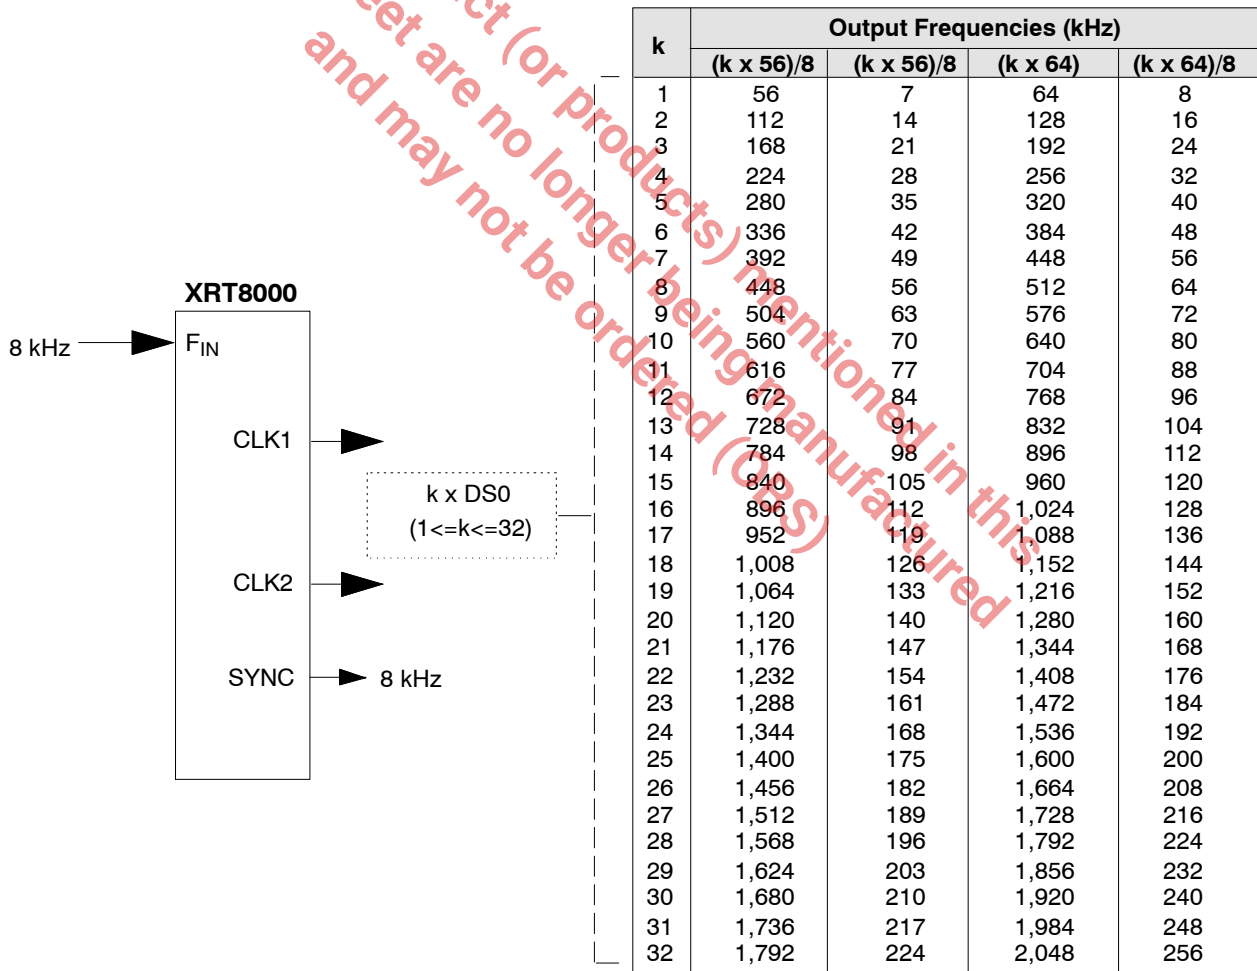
eet are no longer being manufactured in this ct (or products) mentioned in this
and may not be ordered (OBS)

XRT8000

8 kHz

$F_{IN}$

CLK1

CLK2

SYNC

8 kHz

k x DS0
(1<=k<=32)

| k | Output Frequencies (kHz) | | | |
|---|---|---|---|---|
| | (k x 56)/8 | (k x 56)/8 | (k x 64) | (k x 64)/8 |
| 1 | 56 | 7 | 64 | 8 |
| 2 | 112 | 14 | 128 | 16 |
| 3 | 168 | 21 | 192 | 24 |
| 4 | 224 | 28 | 256 | 32 |
| 5 | 280 | 35 | 320 | 40 |
| 6 | 336 | 42 | 384 | 48 |
| 7 | 392 | 49 | 448 | 56 |
| 8 | 448 | 56 | 512 | 64 |
| 9 | 504 | 63 | 576 | 72 |
| 10 | 560 | 70 | 640 | 80 |
| 11 | 616 | 77 | 704 | 88 |
| 12 | 672 | 84 | 768 | 96 |
| 13 | 728 | 91 | 832 | 104 |
| 14 | 784 | 98 | 896 | 112 |
| 15 | 840 | 105 | 960 | 120 |
| 16 | 896 | 112 | 1,024 | 128 |
| 17 | 952 | 119 | 1,088 | 136 |
| 18 | 1,008 | 126 | 1,152 | 144 |
| 19 | 1,064 | 133 | 1,216 | 152 |
| 20 | 1,120 | 140 | 1,280 | 160 |
| 21 | 1,176 | 147 | 1,344 | 168 |
| 22 | 1,232 | 154 | 1,408 | 176 |
| 23 | 1,288 | 161 | 1,472 | 184 |
| 24 | 1,344 | 168 | 1,536 | 192 |
| 25 | 1,400 | 175 | 1,600 | 200 |
| 26 | 1,456 | 182 | 1,664 | 208 |
| 27 | 1,512 | 189 | 1,728 | 216 |
| 28 | 1,568 | 196 | 1,792 | 224 |
| 29 | 1,624 | 203 | 1,856 | 232 |
| 30 | 1,680 | 210 | 1,920 | 240 |
| 31 | 1,736 | 217 | 1,984 | 248 |
| 32 | 1,792 | 224 | 2,048 | 256 |